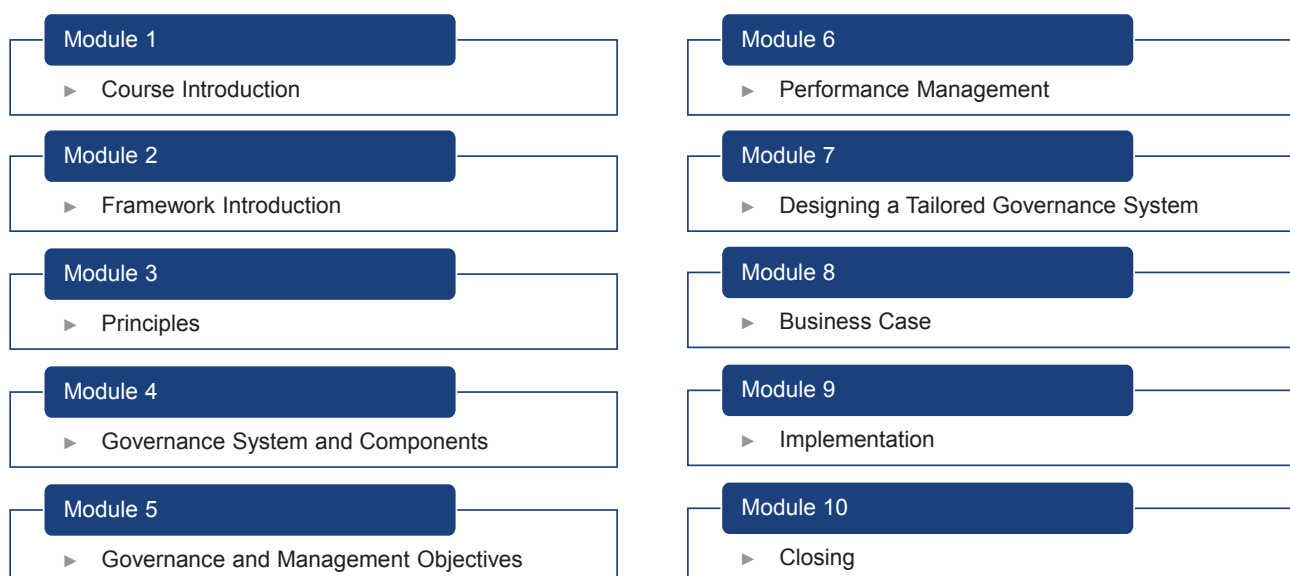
Module 1

► Course Introduction

Module 2

► Framework Introduction

Module 3

► Principles

Module 4

► Governance System and Components

Module 5

► Governance and Management Objectives

Module 6

► Performance Management

Module 7

► Designing a Tailored Governance System

Module 8

► Business Case

Module 9

► Implementation

Module 10

► Closing